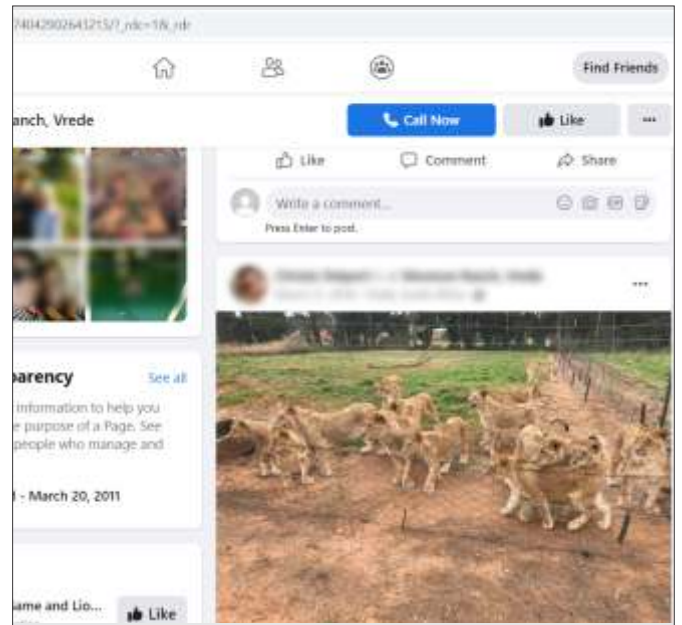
74042902643213/?_rdc=1&_rdr

Find Friends

anch, Vrede

Call Now

Like

···

Like

Comment

Share

Write a comment...

Press Enter to post.

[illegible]

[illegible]

···

parency

See all

information to help you e purpose of a Page. See people who manage and

- March 20, 2011

ame and Lio...

Like